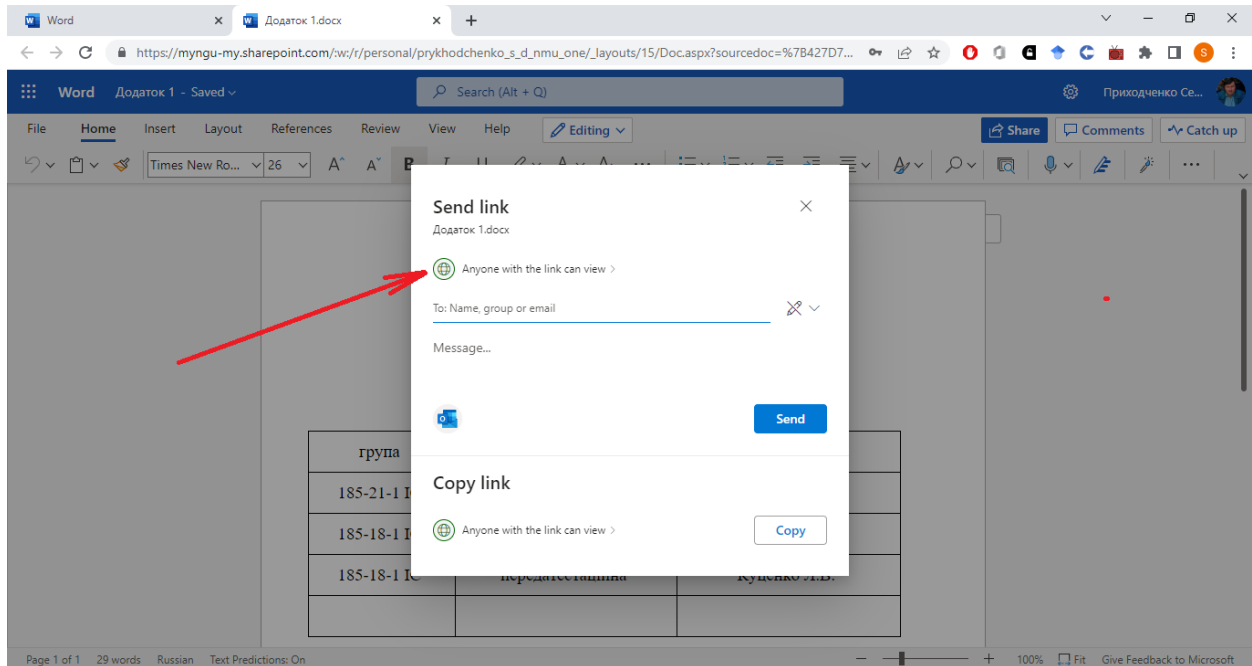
Word
Додаток 1.docx
https://myngu-my.sharepoint.com/:w:/r/personal/prykhodchenko_s_d_nmu_one/_layouts/15/Doc.aspx?sourcedoc=%7B427D7...

Word Додаток 1 - Saved
Search (Alt + Q)
Приходченко Се...

File Home Insert Layout References Review View Help Editing
Share Comments Catch up
Times New Ro... 26

Send link
Додаток 1.docx
Anyone with the link can view >
To: Name, group or email
Message...
Send

Copy link
Anyone with the link can view >
Copy

| група | | |
|---|---|---|
| 185-21-1 І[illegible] | | |
| 185-18-1 І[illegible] | | |
| 185-18-1 ІС | передатестаційна | Куценко Л.В. |
| | | |

Page 1 of 1 29 words Russian Text Predictions: On
100% Fit Give Feedback to Microsoft